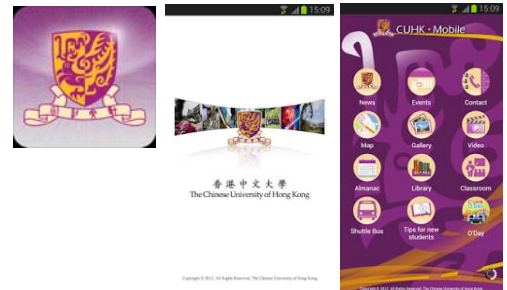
15:09

香港中文大學
The Chinese University of Hong Kong

Copyright © 2011. All Rights Reserved. The Chinese University of Hong Kong

15:09

CUHK - Mobile

News
Events
Contact
Map
Gallery
Video
Almanac
Library
Classroom
Shuttle Bus
Tips for new students
O'Day

Copyright © 2011. All Rights Reserved. The Chinese University of Hong Kong